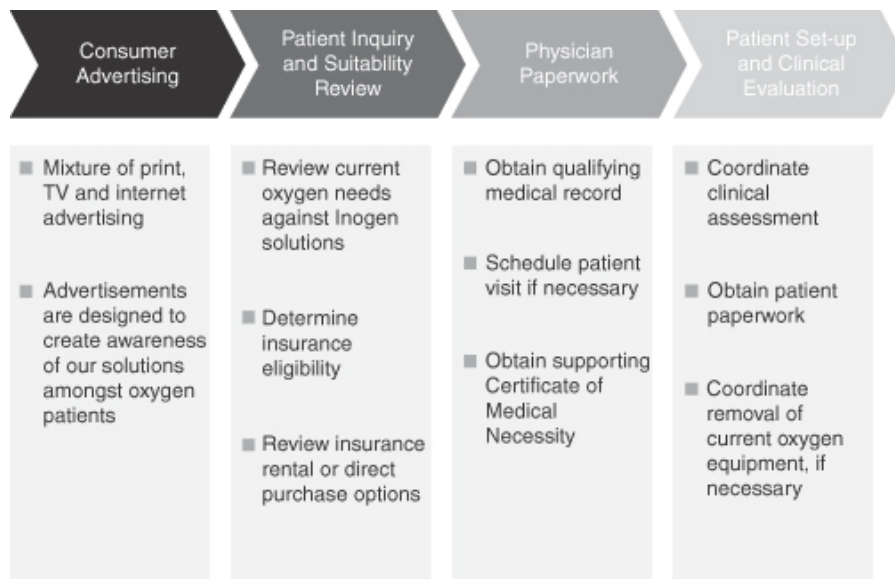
Consumer Advertising

Patient Inquiry and Suitability Review

Physician Paperwork

Patient Set-up and Clinical Evaluation

Mixture of print, TV and internet advertising

Advertisements are designed to create awareness of our solutions amongst oxygen patients

Review current oxygen needs against Inogen solutions

Determine insurance eligibility

Review insurance rental or direct purchase options

Obtain qualifying medical record

Schedule patient visit if necessary

Obtain supporting Certificate of Medical Necessity

Coordinate clinical assessment

Obtain patient paperwork

Coordinate removal of current oxygen equipment, if necessary